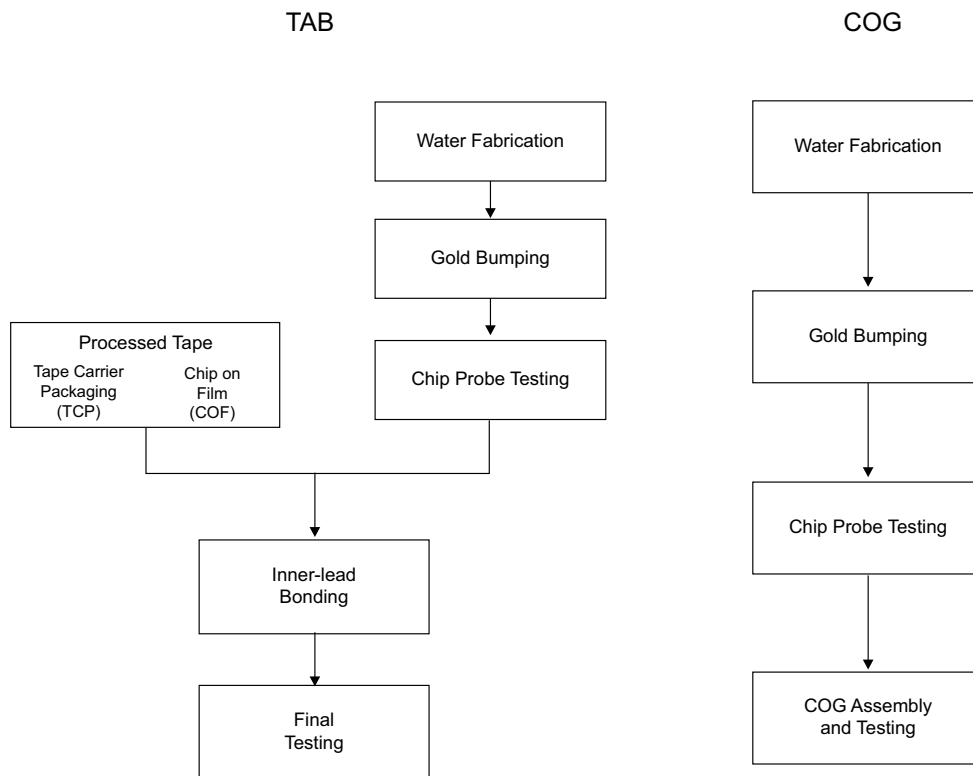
TAB

COG

Water Fabrication

Gold Bumping

Processed Tape

Tape Carrier Packaging (TCP)

Chip on Film (COF)

Chip Probe Testing

Inner-lead Bonding

Final Testing

Water Fabrication

Gold Bumping

Chip Probe Testing

COG Assembly and Testing